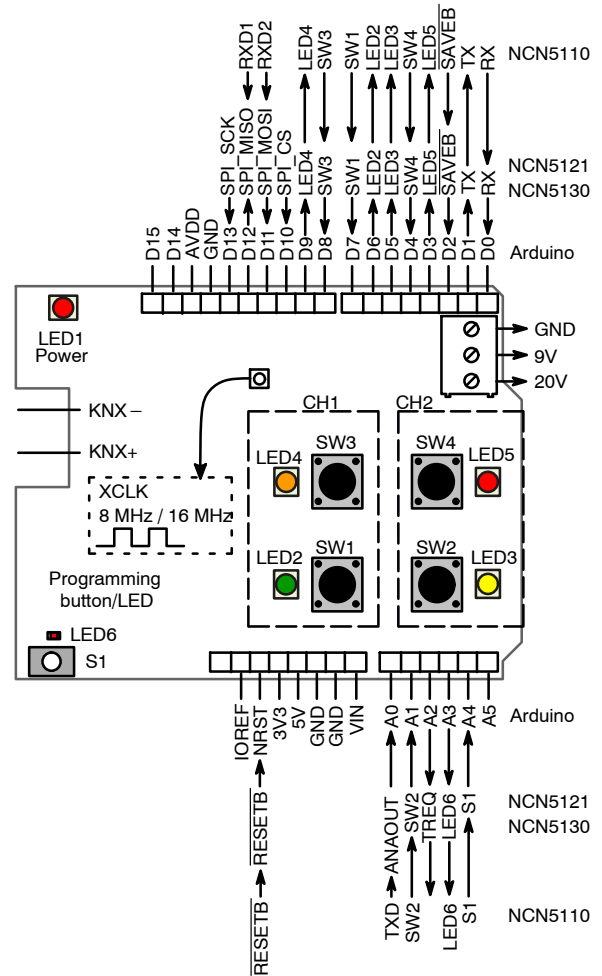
RXD1 RXD2 LED4 SW3 SW1 LED2 LED3 SW4 LED5 $\overline{SAVEB}$ TX RX NCN5110

SPI_SCK SPI_MISO SPI_MOSI SPI_CS LED4 SW3 SW1 LED2 LED3 SW4 LED5 $\overline{SAVEB}$ TX RX NCN5121 NCN5130

D15 D14 AVDD GND D13 D12 D11 D10 D9 D8 D7 D6 D5 D4 D3 D2 D1 D0 Arduino

LED1 Power

GND
9V
20V

KNX –
KNX+

CH1 CH2

LED4 SW3 SW4 LED5

XCLK
8 MHz / 16 MHz

LED2 SW1 SW2 LED3

Programming button/LED

LED6
S1

IOREF NRST 3V3 5V GND GND VIN A0 A1 A2 A3 A4 A5 Arduino

$\overline{RESETB}$ ANAOUT SW2 TREQ LED6 S1 NCN5121 NCN5130

$\overline{RESETB}$ TXD SW2 LED6 S1 NCN5110